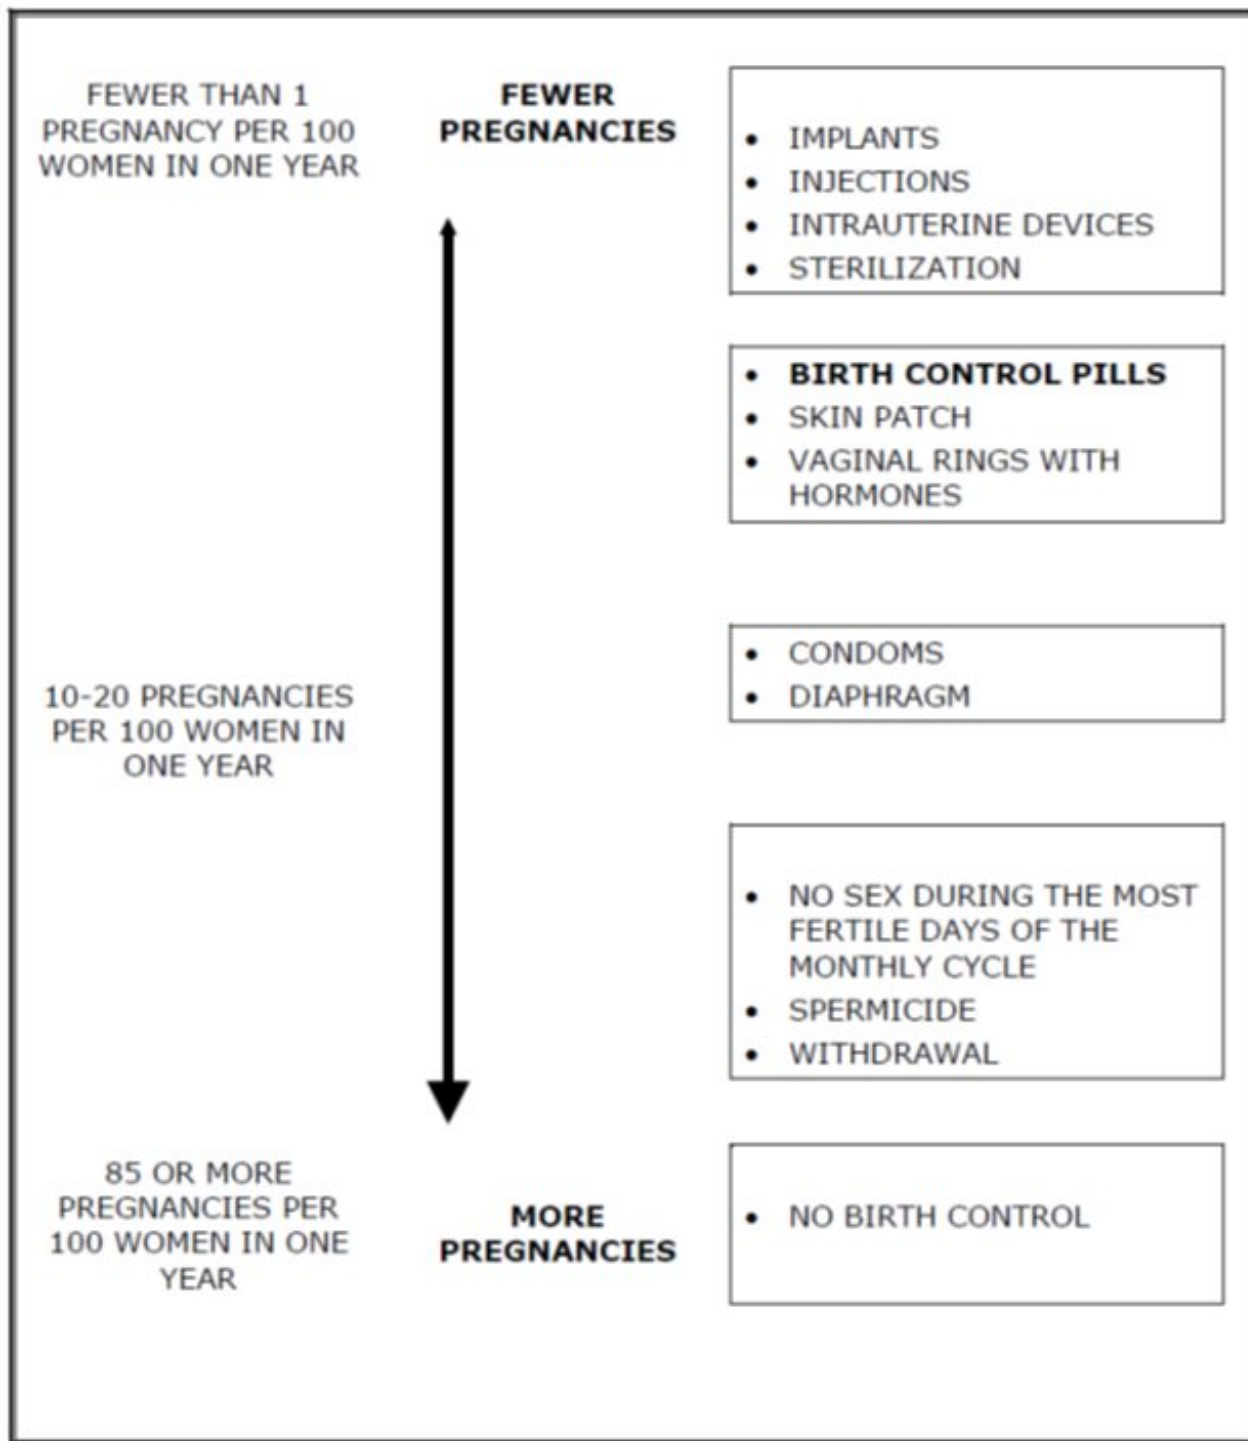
FEWER THAN 1 PREGNANCY PER 100 WOMEN IN ONE YEAR

FEWER PREGNANCIES

- IMPLANTS
- INJECTIONS
- INTRAUTERINE DEVICES
- STERILIZATION

- BIRTH CONTROL PILLS
- SKIN PATCH
- VAGINAL RINGS WITH HORMONES

10-20 PREGNANCIES PER 100 WOMEN IN ONE YEAR

- CONDOMS
- DIAPHRAGM

- NO SEX DURING THE MOST FERTILE DAYS OF THE MONTHLY CYCLE
- SPERMICIDE
- WITHDRAWAL

85 OR MORE PREGNANCIES PER 100 WOMEN IN ONE YEAR

MORE PREGNANCIES

- NO BIRTH CONTROL